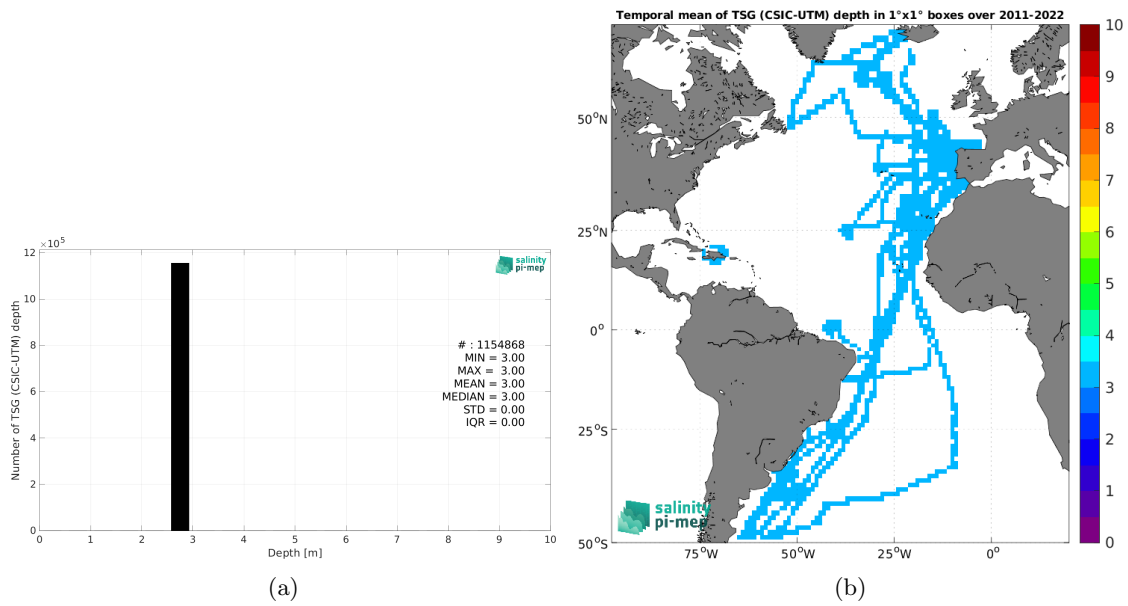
$\times 10^5$
12
10
8
6
4
2
0
Number of TSG (CSIC-UTM) depth

salinity pi-mep

# : 1154868
MIN = 3.00
MAX = 3.00
MEAN = 3.00
MEDIAN = 3.00
STD = 0.00
IQR = 0.00

0 1 2 3 4 5 6 7 8 9 10
Depth [m]

(a)

Temporal mean of TSG (CSIC-UTM) depth in 1°x1° boxes over 2011-2022

50$^o$N
25$^o$N
0$^o$
25$^o$S
50$^o$S

75$^o$W 50$^o$W 25$^o$W 0$^o$

salinity pi-mep

10
9
8
7
6
5
4
3
2
1
0

(b)